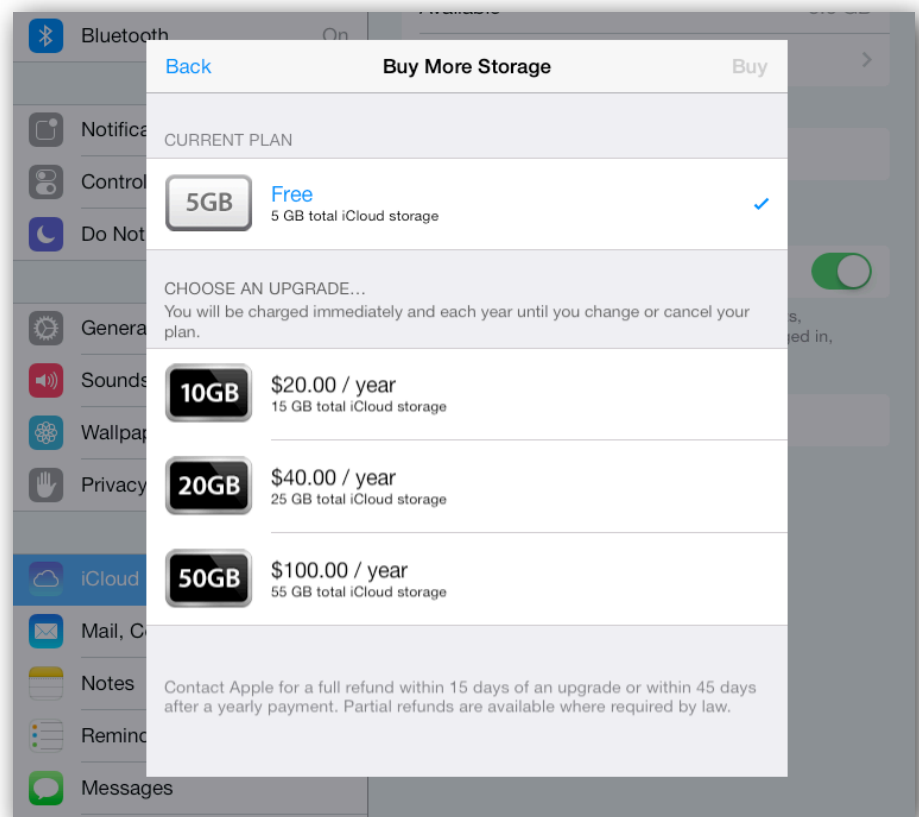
Bluetooth
On
Notifica
Control
Do Not
Genera
Sounds
Wallpap
Privacy
iCloud
Mail, C
Notes
Remind
Messages

Available
s,
ged in,

Back
Buy More Storage
Buy

CURRENT PLAN

5GB
Free
5 GB total iCloud storage
✓

CHOOSE AN UPGRADE…
You will be charged immediately and each year until you change or cancel your plan.

10GB
$20.00 / year
15 GB total iCloud storage

20GB
$40.00 / year
25 GB total iCloud storage

50GB
$100.00 / year
55 GB total iCloud storage

Contact Apple for a full refund within 15 days of an upgrade or within 45 days after a yearly payment. Partial refunds are available where required by law.